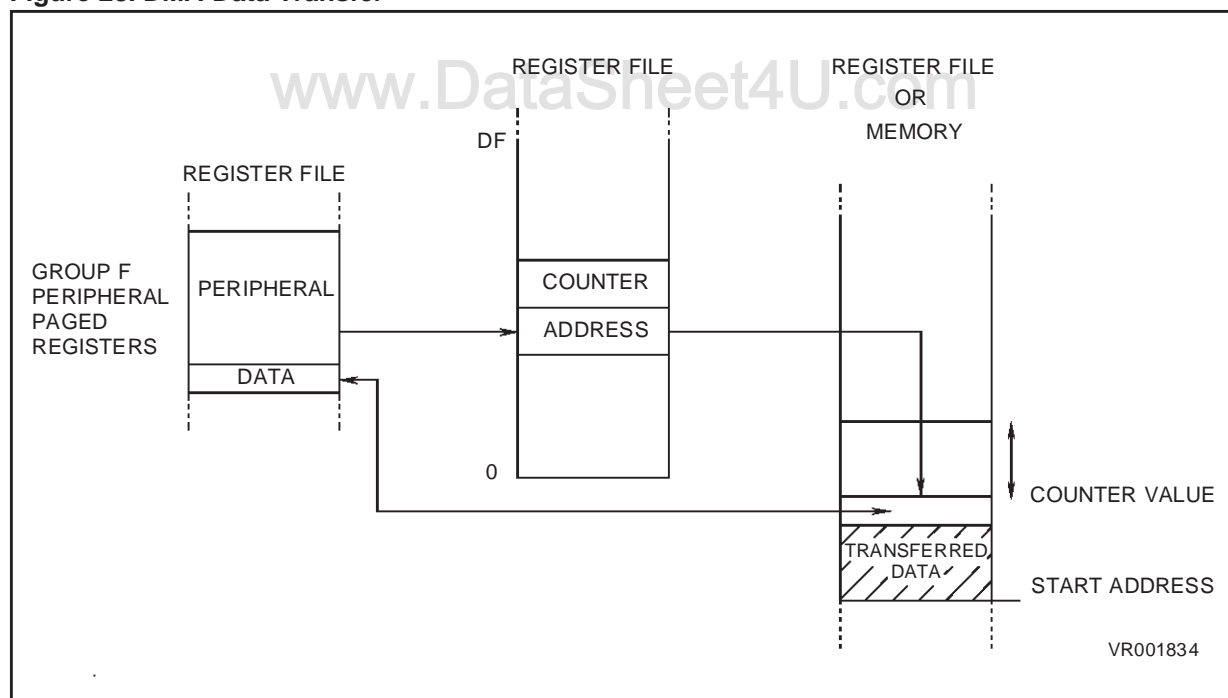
Figure 23. DMA Data Transfer

www.DataSheet4U.com

REGISTER FILE

REGISTER FILE
OR
MEMORY

DF

REGISTER FILE

GROUP F
PERIPHERAL
PAGED
REGISTERS

PERIPHERAL

DATA

COUNTER

ADDRESS

0

COUNTER VALUE

TRANSFERRED
DATA

START ADDRESS

VR001834